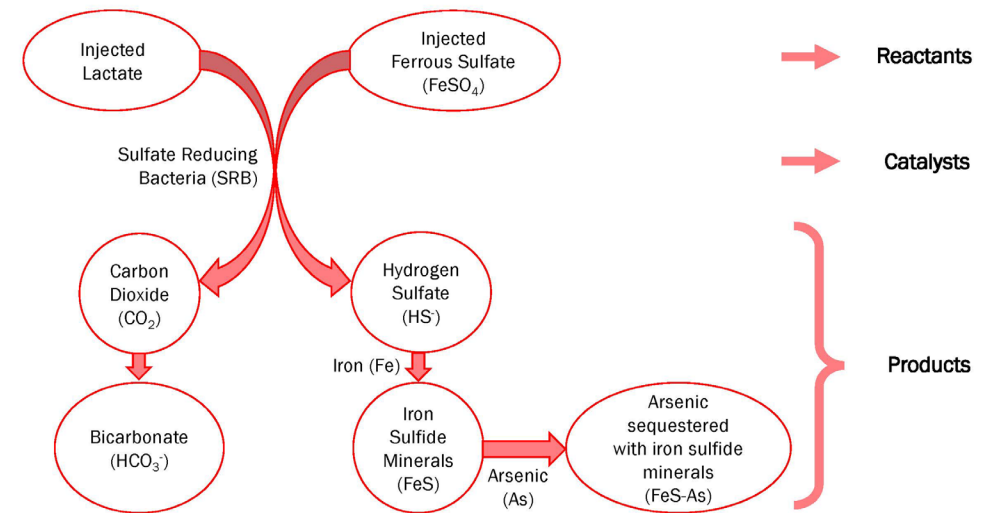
Injected Lactate

Injected Ferrous Sulfate ($FeSO_4$)

Reactants

Sulfate Reducing Bacteria (SRB)

Catalysts

Carbon Dioxide ($CO_2$)

Hydrogen Sulfate ($HS^-$)

Iron (Fe)

Products

Bicarbonate ($HCO_3^-$)

Iron Sulfide Minerals (FeS)

Arsenic (As)

Arsenic sequestered with iron sulfide minerals (FeS-As)